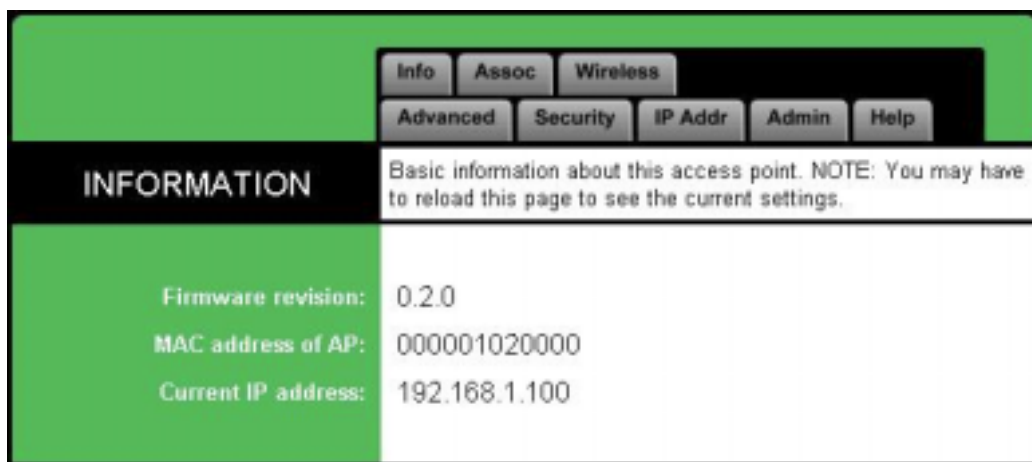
Info Assoc Wireless

Advanced Security IP Addr Admin Help

INFORMATION

Basic information about this access point. NOTE: You may have to reload this page to see the current settings.

Firmware revision: 0.2.0

MAC address of AP: 000001020000

Current IP address: 192.168.1.100